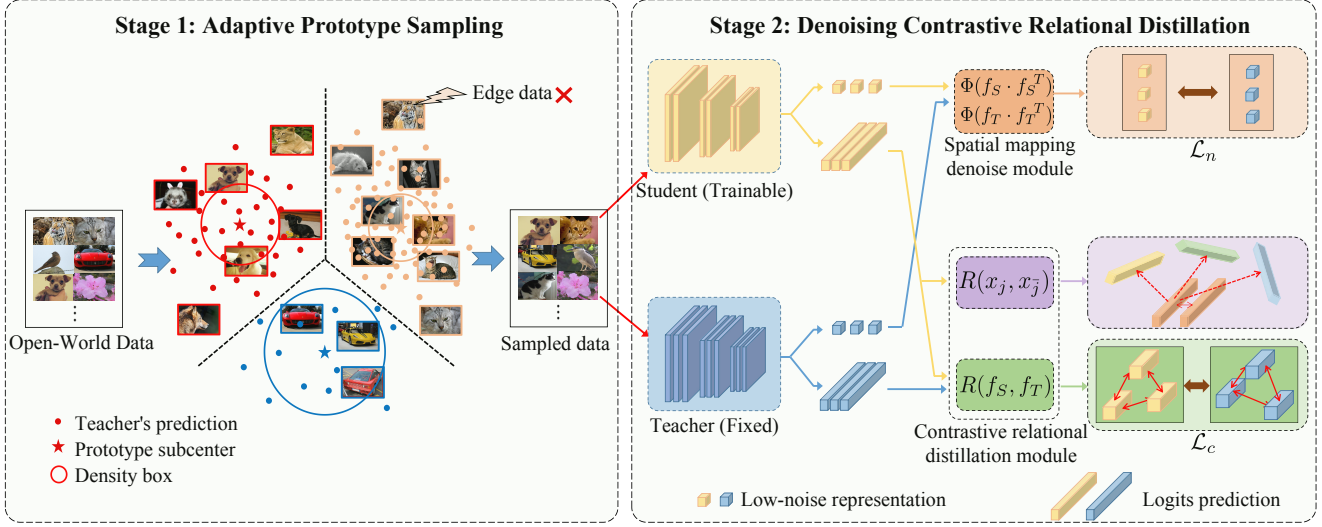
Stage 1: Adaptive Prototype Sampling

Edge data

Open-World Data

Sampled data

Teacher's prediction
Prototype subcenter
Density box

Stage 2: Denoising Contrastive Relational Distillation

Student (Trainable)

Teacher (Fixed)

$\Phi(f_S \cdot f_S^T)$
$\Phi(f_T \cdot f_T^T)$

Spatial mapping denoise module

$\mathcal{L}_n$

$R(x_j, x_{\bar{j}})$

$R(f_S, f_T)$

Contrastive relational distillation module

$\mathcal{L}_c$

Low-noise representation

Logits prediction